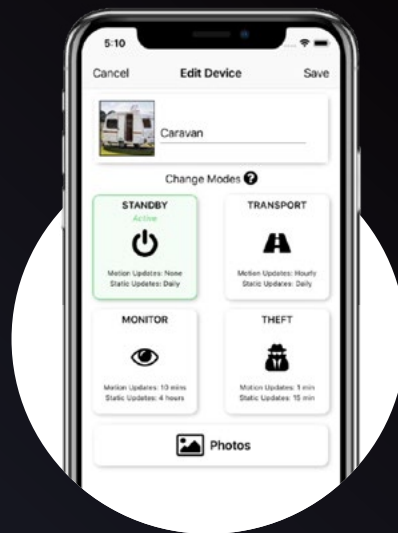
5:10

Cancel
Edit Device
Save

Caravan

Change Modes

STANDBY
Active
Motion Updates: None
Static Updates: Daily

TRANSPORT
Motion Updates: Hourly
Static Updates: Daily

MONITOR
Motion Updates: 10 mins
Static Updates: 4 hours

THEFT
Motion Updates: 1 min
Static Updates: 15 min

Photos